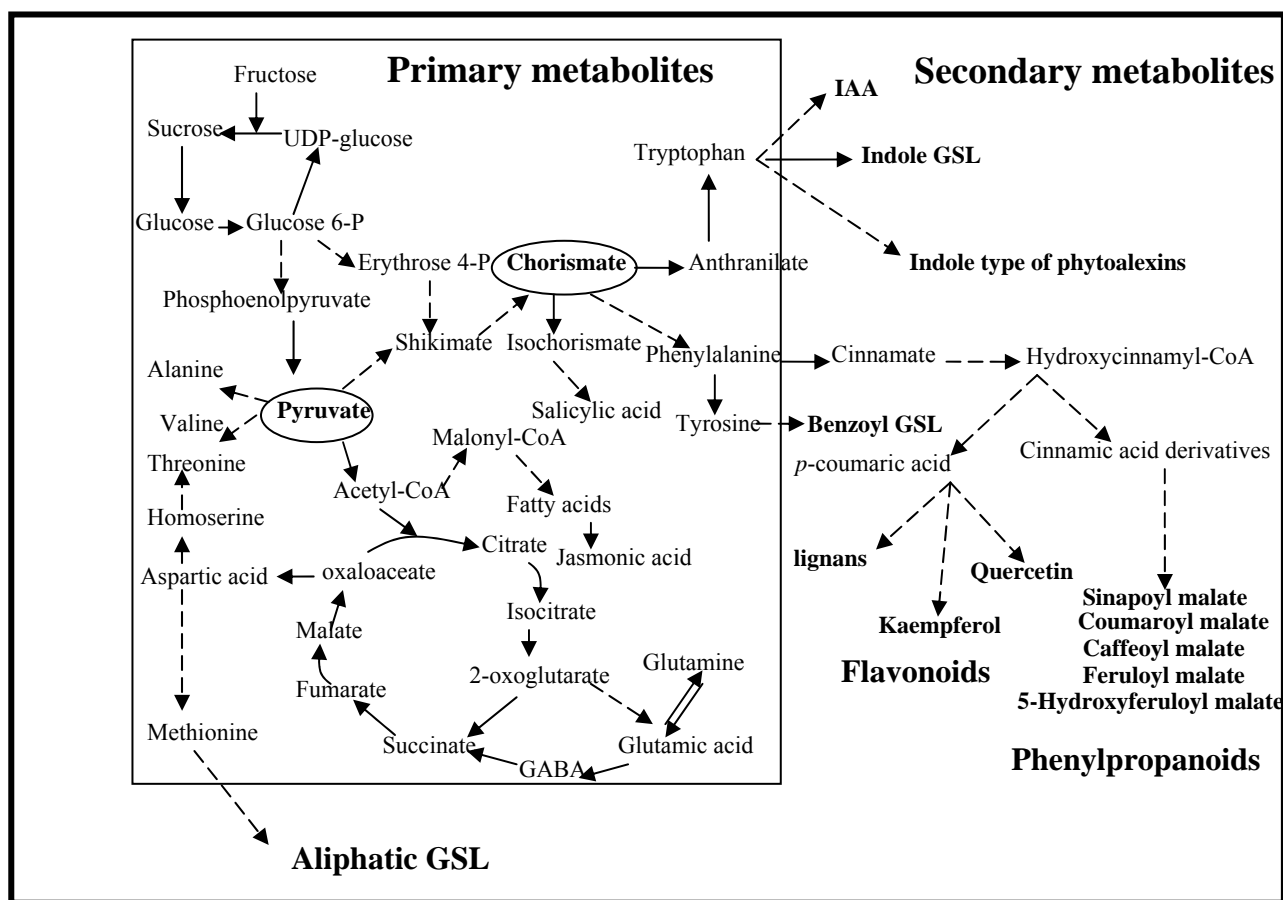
Primary metabolites

Secondary metabolites

Fructose
Sucrose
UDP-glucose
Glucose
Glucose 6-P
Erythrose 4-P
Chorismate
Anthranilate
Tryptophan
IAA
Indole GSL
Indole type of phytoalexins
Phosphoenolpyruvate
Shikimate
Isochorismate
Phenylalanine
Cinnamate
Hydroxycinnamyl-CoA
Alanine
Pyruvate
Valine
Salicylic acid
Tyrosine
Benzoyl GSL
Malonyl-CoA
Threonine
Acetyl-CoA
Fatty acids
*p*-coumaric acid
Cinnamic acid derivatives
Homoserine
Citrate
Jasmonic acid
Aspartic acid
oxaloaceate
lignans
Quercetin
Isocitrate
Malate
Kaempferol
Sinapoyl malate
Coumaroyl malate
Caffeoyl malate
Feruloyl malate
5-Hydroxyferuloyl malate
2-oxoglutarate
Glutamine
Fumarate
Flavonoids
Methionine
Succinate
Glutamic acid
GABA
Phenylpropanoids
Aliphatic GSL